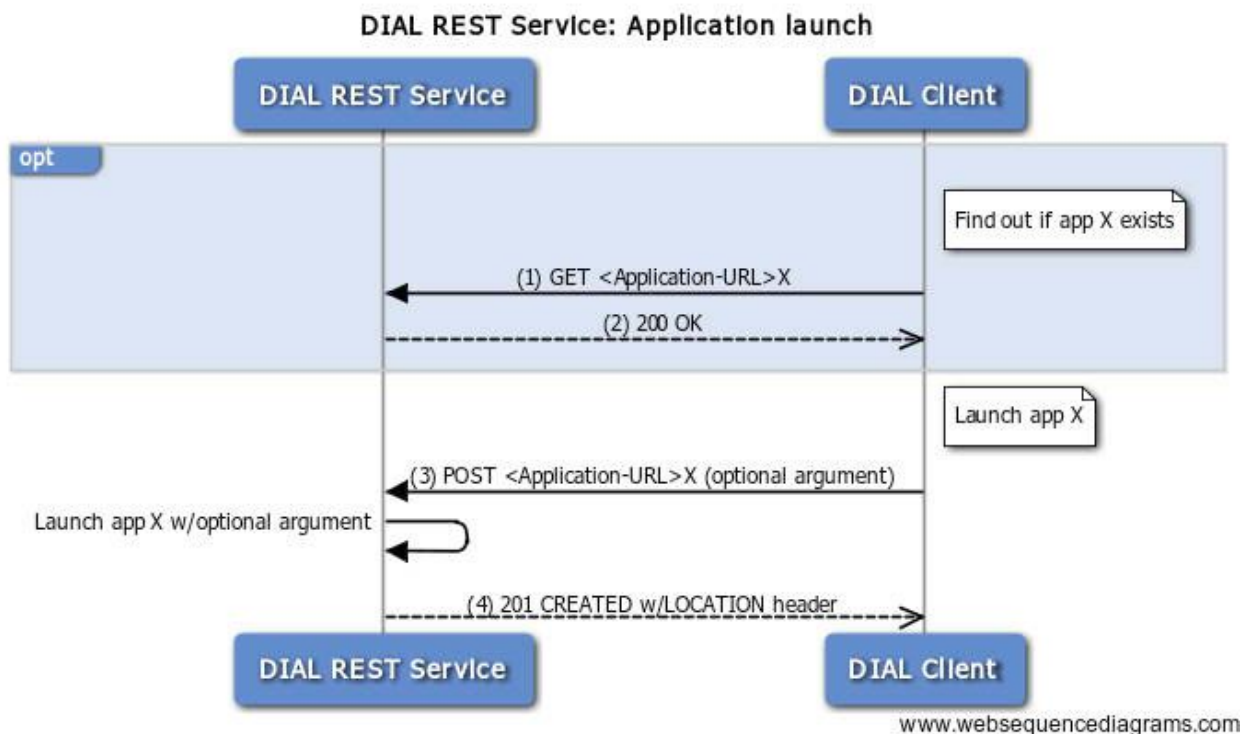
DIAL REST Service: Application launch

DIAL REST Service

DIAL Client

opt

Find out if app X exists

(1) GET <Application-URL>X

(2) 200 OK

Launch app X

(3) POST <Application-URL>X (optional argument)

Launch app X w/optional argument

(4) 201 CREATED w/LOCATION header

DIAL REST Service

DIAL Client

www.websequencediagrams.com